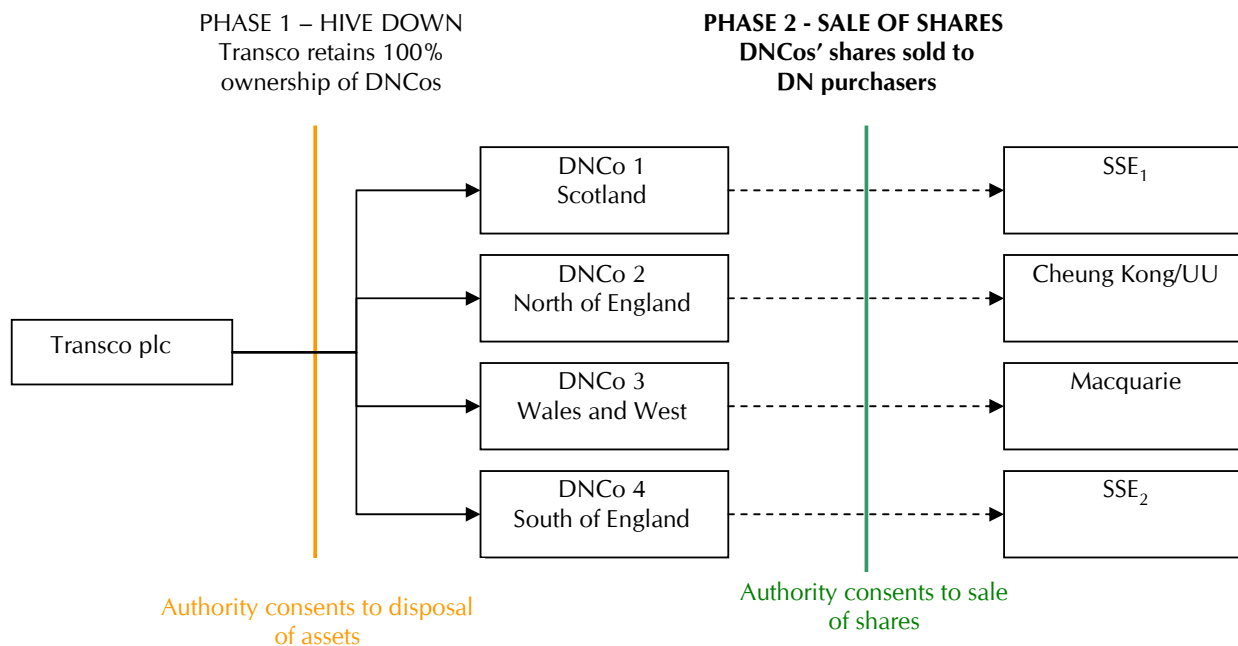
PHASE 1 – HIVE DOWN
Transco retains 100% ownership of DNCos

PHASE 2 - SALE OF SHARES
DNCos' shares sold to DN purchasers

Transco plc

DNCo 1
Scotland

DNCo 2
North of England

DNCo 3
Wales and West

DNCo 4
South of England

$SSE_1$

Cheung Kong/UU

Macquarie

$SSE_2$

Authority consents to disposal of assets

Authority consents to sale of shares